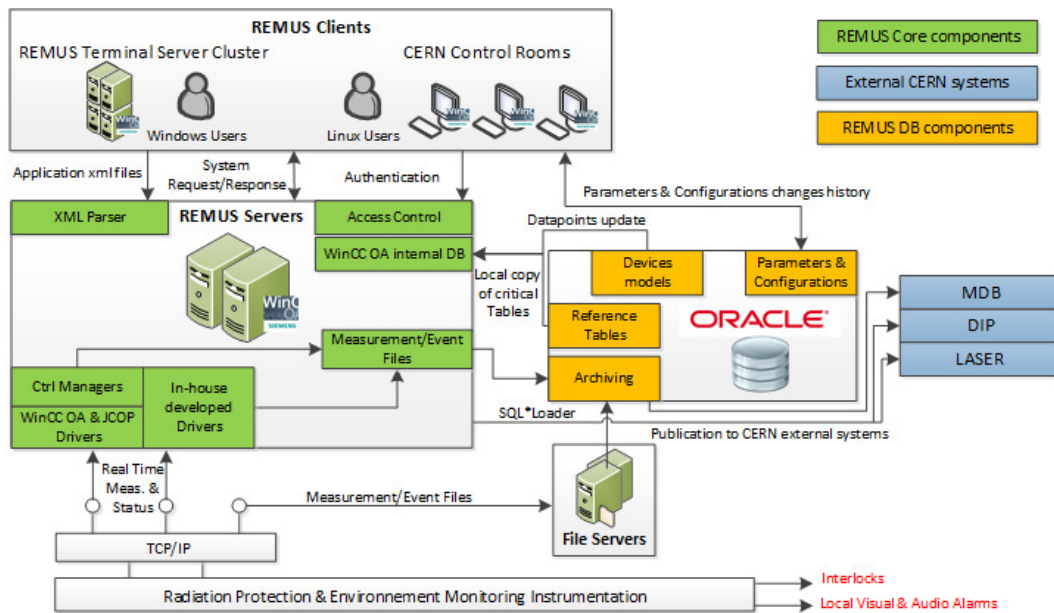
REMUS Clients

REMUS Terminal Server Cluster

CERN Control Rooms

Windows Users

Linux Users

REMUS Core components

External CERN systems

REMUS DB components

Application xml files

System Request/Response

Authentication

Parameters & Configurations changes history

XML Parser

REMUS Servers

Access Control

Datapoints update

WinCC OA internal DB

Local copy of critical Tables

Devices models

Parameters & Configurations

Reference Tables

ORACLE

MDB

DIP

LASER

Measurement/Event Files

Ctrl Managers

In-house developed Drivers

WinCC OA & JCOP Drivers

Archiving

SQL*Loader

Publication to CERN external systems

Real Time Meas. & Status

Measurement/Event Files

TCP/IP

File Servers

Radiation Protection & Environnement Monitoring Instrumentation

Interlocks

Local Visual & Audio Alarms